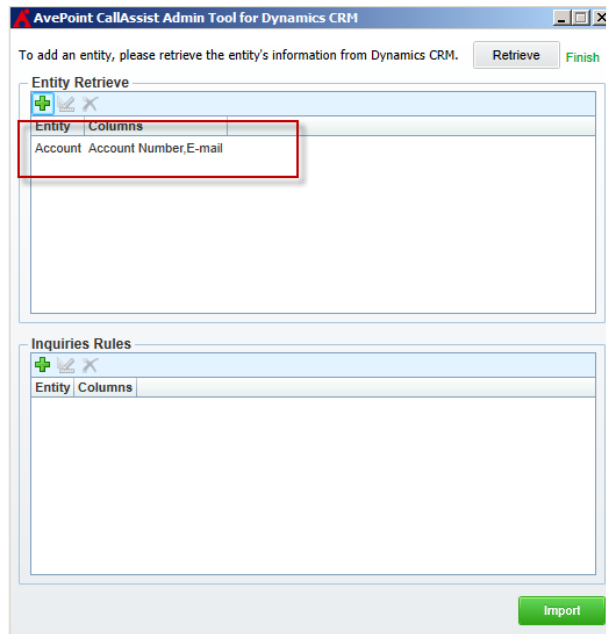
AvePoint CallAssist Admin Tool for Dynamics CRM

To add an entity, please retrieve the entity's information from Dynamics CRM.

Retrieve

Finish

Entity Retrieve

| Entity | Columns |
|---|---|
| Account | Account Number,E-mail |

Inquiries Rules

| Entity | Columns |
|---|---|

Import